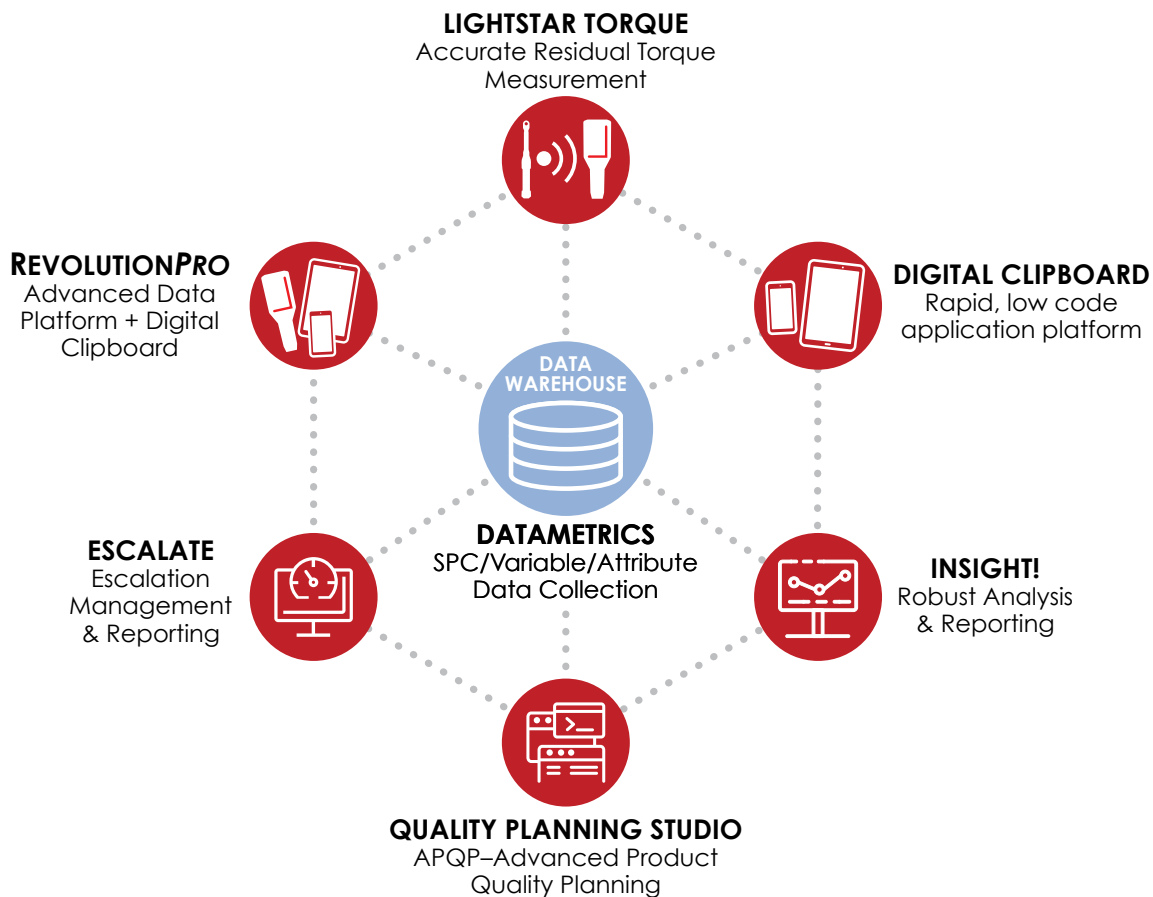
LIGHTSTAR TORQUE
Accurate Residual Torque Measurement

REVOLUTIONPRO
Advanced Data Platform + Digital Clipboard

DIGITAL CLIPBOARD
Rapid, low code application platform

DATA WAREHOUSE

DATAMETRICS
SPC/Variable/Attribute Data Collection

ESCALATE
Escalation Management & Reporting

INSIGHT!
Robust Analysis & Reporting

QUALITY PLANNING STUDIO
APQP–Advanced Product Quality Planning